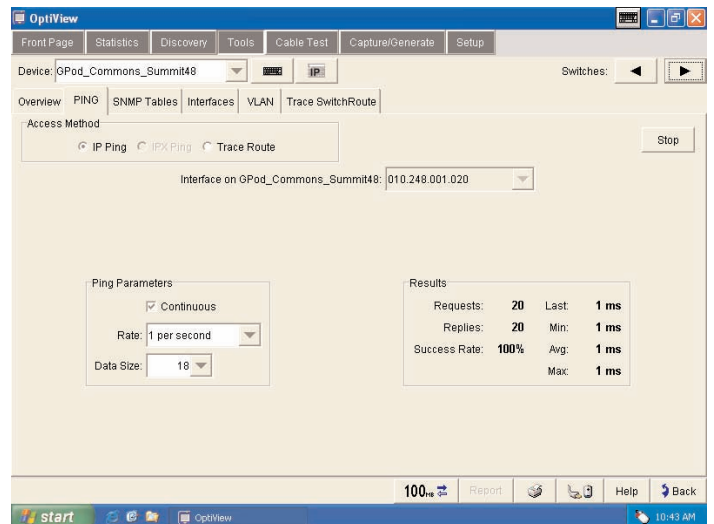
OptiView

Front Page | Statistics | Discovery | Tools | Cable Test | Capture/Generate | Setup

Device: GPod_Commons_Summit48 IP Switches:

Overview | PING | SNMP Tables | Interfaces | VLAN | Trace SwitchRoute

Access Method
IP Ping IPX Ping Trace Route

Stop

Interface on GPod_Commons_Summit48: 010.248.001.020

Ping Parameters
Continuous
Rate: 1 per second
Data Size: 18

Results
| Requests: | 20 | Last: | 1 ms |
|---|---|---|---|
| Replies: | 20 | Min: | 1 ms |
| Success Rate: | 100% | Avg: | 1 ms |
| | | Max: | 1 ms |

100 Report Help Back

start OptiView 10:43 AM